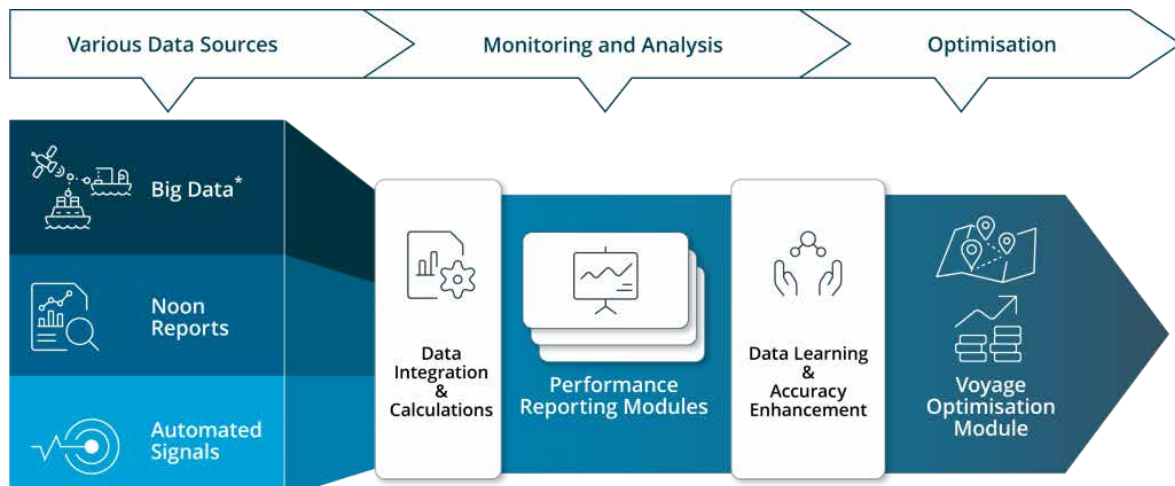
Various Data Sources

Monitoring and Analysis

Optimisation

Big Data*

Noon Reports

Automated Signals

Data Integration & Calculations

Performance Reporting Modules

Data Learning & Accuracy Enhancement

Voyage Optimisation Module